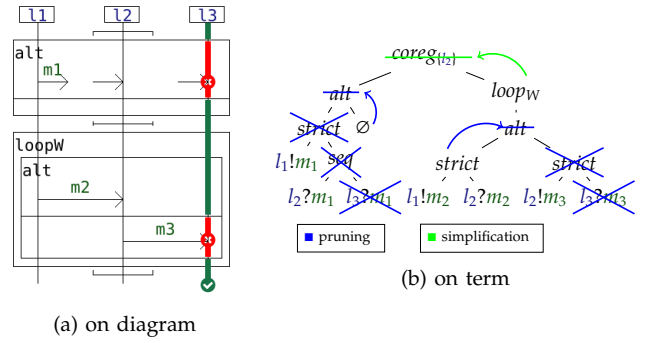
l1 l2 l3

alt

m1

loopW

alt

m2

m3

(a) on diagram

$coreg_{\{l_2\}}$

$loop_W$

$alt$

$strict$

$\emptyset$

$seq$

$l_1!m_1$

$l_2?m_1$

$l_3?m_1$

$alt$

$strict$

$strict$

$l_1!m_2$

$l_2?m_2$

$l_2!m_3$

$l_3?m_3$

pruning

simplification

(b) on term